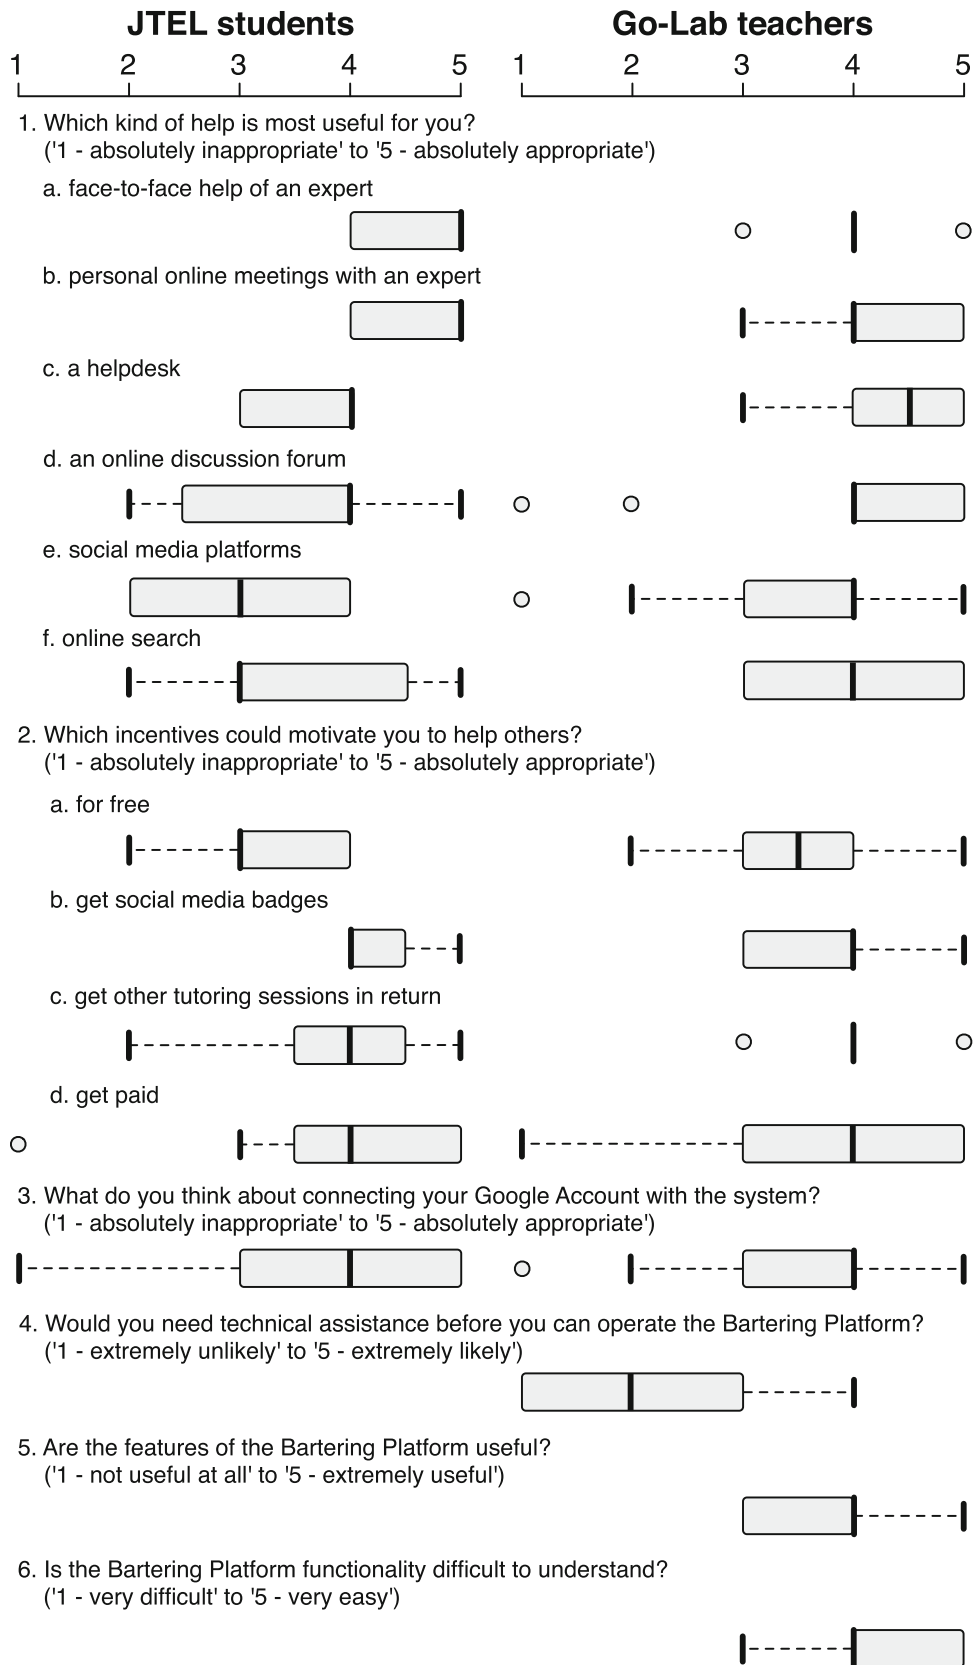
JTEL students

Go-Lab teachers

1 2 3 4 5

1 2 3 4 5

1. Which kind of help is most useful for you? ('1 - absolutely inappropriate' to '5 - absolutely appropriate')

a. face-to-face help of an expert

b. personal online meetings with an expert

c. a helpdesk

d. an online discussion forum

e. social media platforms

f. online search

2. Which incentives could motivate you to help others? ('1 - absolutely inappropriate' to '5 - absolutely appropriate')

a. for free

b. get social media badges

c. get other tutoring sessions in return

d. get paid

3. What do you think about connecting your Google Account with the system? ('1 - absolutely inappropriate' to '5 - absolutely appropriate')

4. Would you need technical assistance before you can operate the Bartering Platform? ('1 - extremely unlikely' to '5 - extremely likely')

5. Are the features of the Bartering Platform useful? ('1 - not useful at all' to '5 - extremely useful')

6. Is the Bartering Platform functionality difficult to understand? ('1 - very difficult' to '5 - very easy')